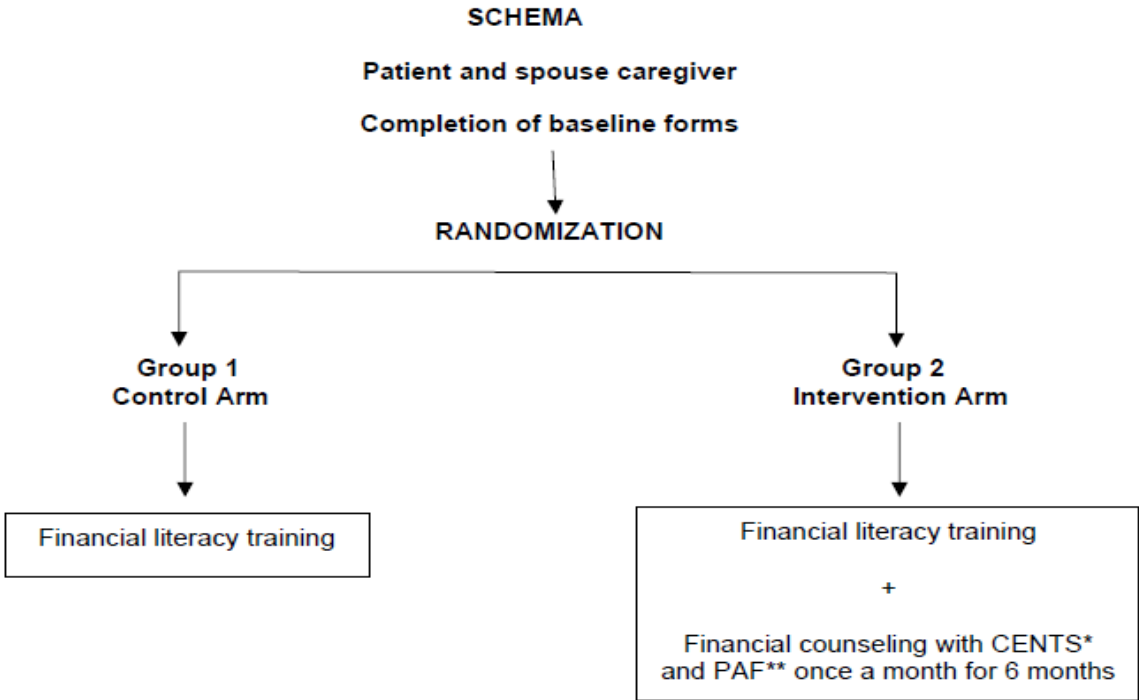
SCHEMA

Patient and spouse caregiver

Completion of baseline forms

RANDOMIZATION

Group 1
Control Arm

Group 2
Intervention Arm

Financial literacy training

Financial literacy training

+

Financial counseling with CENTS* and PAF** once a month for 6 months